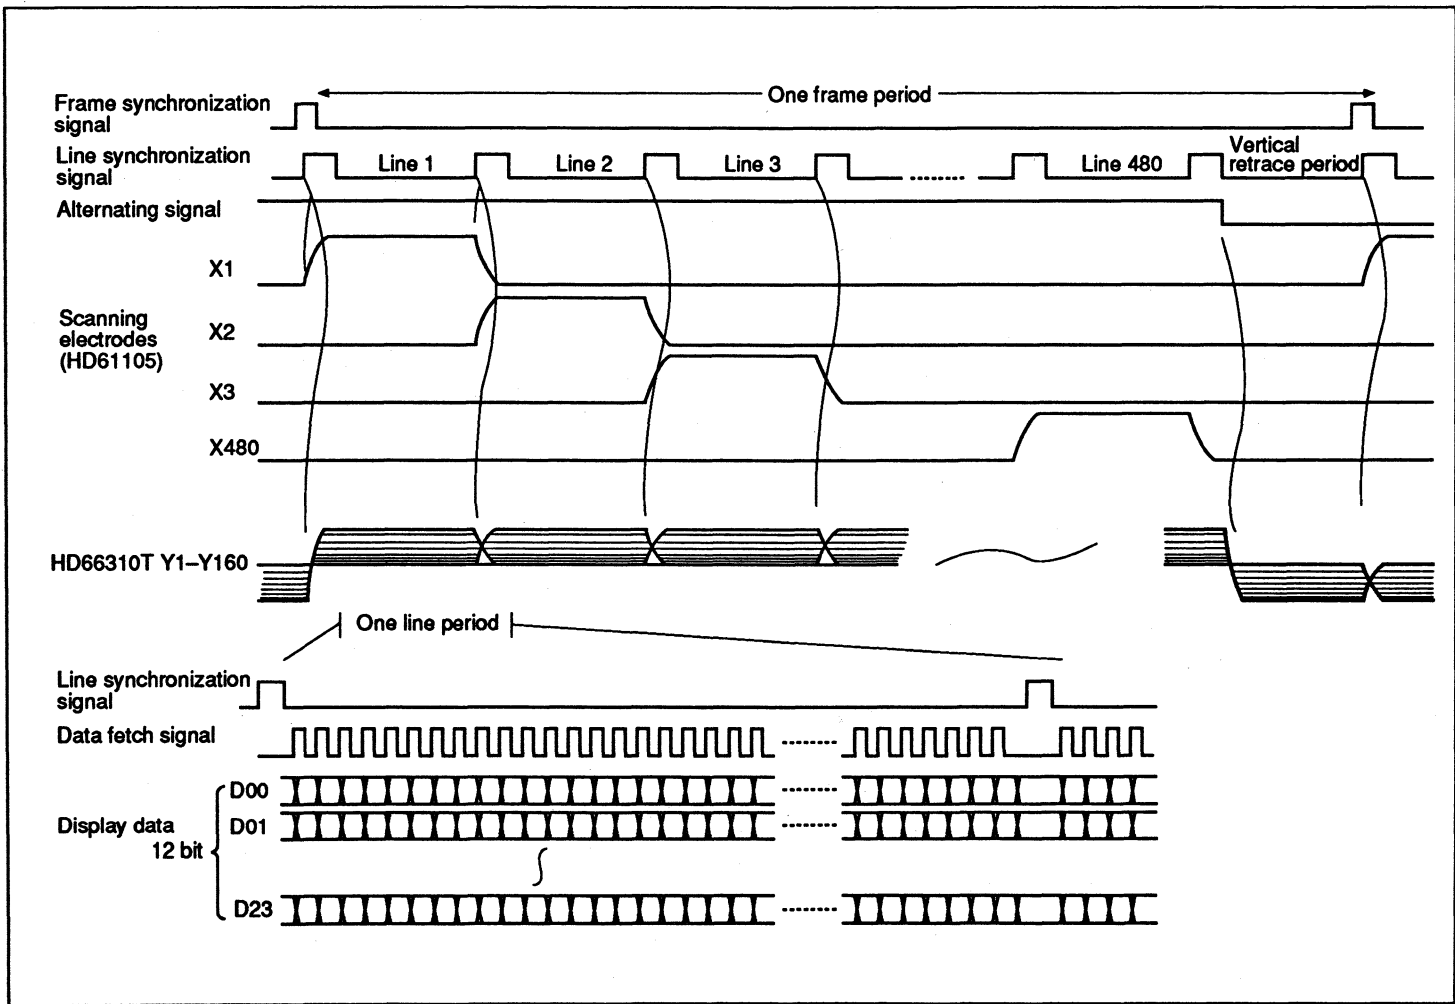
Frame synchronization signal

One frame period

Line synchronization signal

Line 1

Line 2

Line 3

Line 480

Vertical retrace period

Alternating signal

X1

Scanning electrodes (HD61105)

X2

X3

X480

HD66310T Y1–Y160

One line period

Line synchronization signal

Data fetch signal

D00

Display data 12 bit

D01

D23